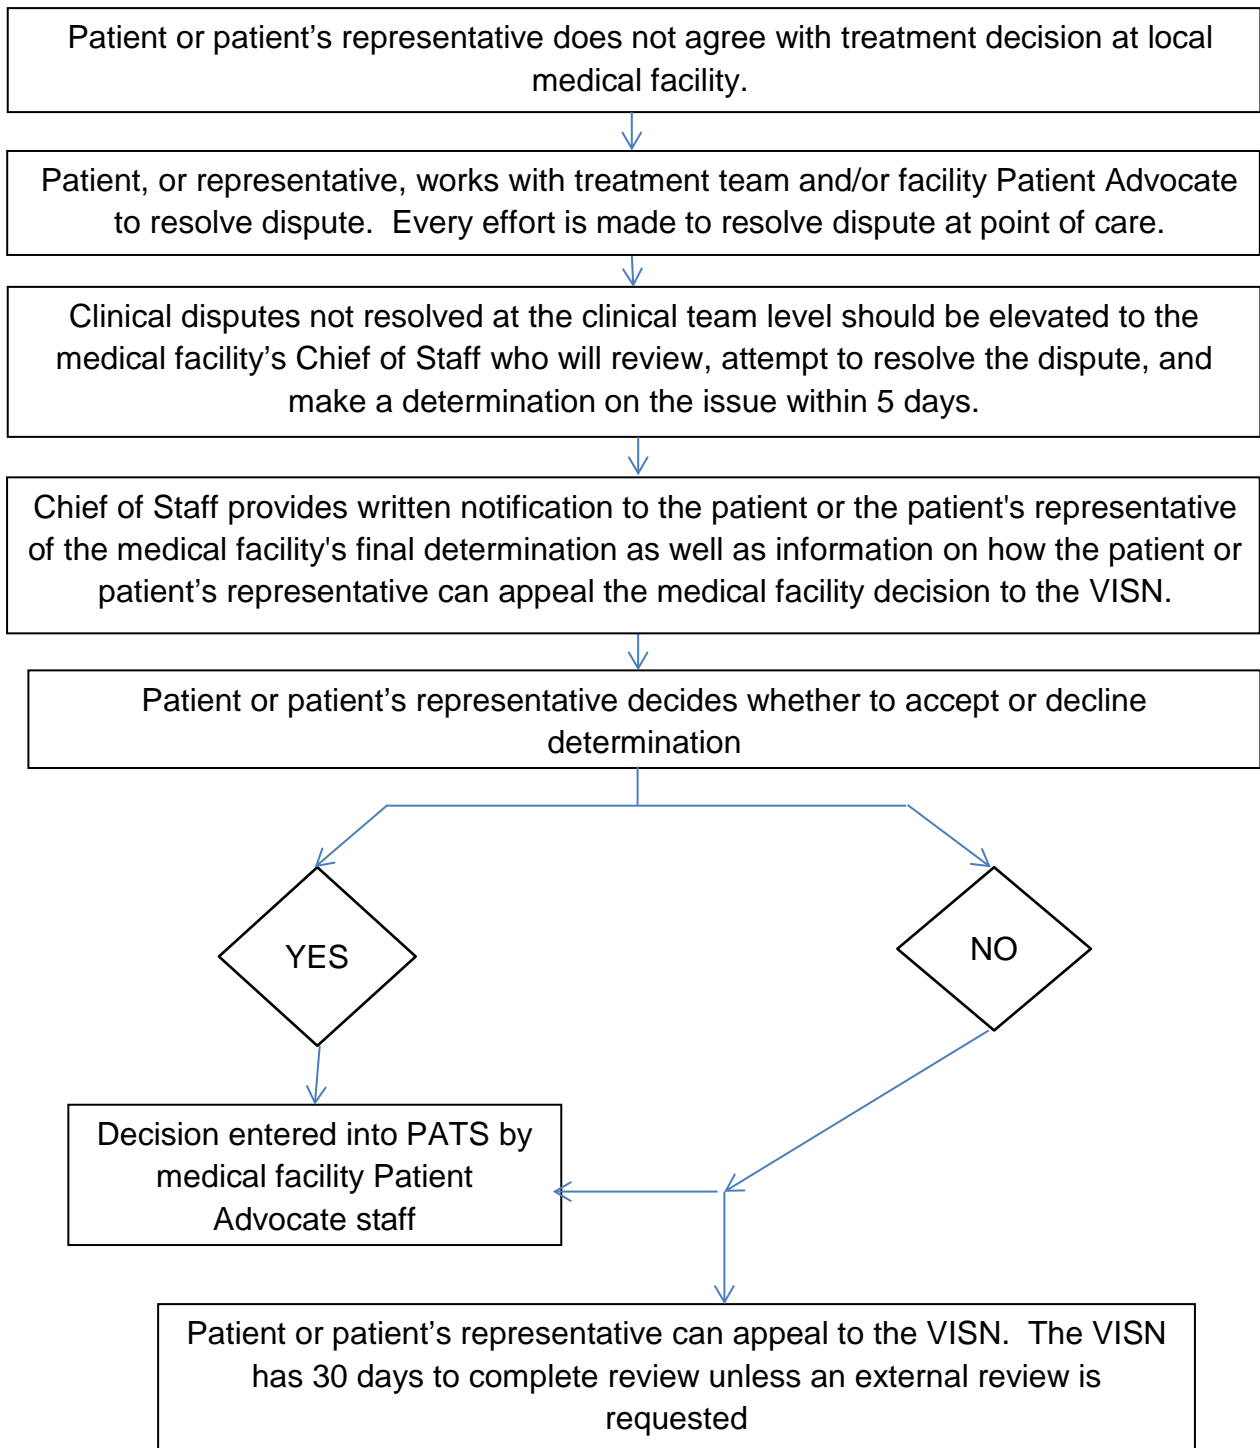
Patient or patient’s representative does not agree with treatment decision at local medical facility.

Patient, or representative, works with treatment team and/or facility Patient Advocate to resolve dispute. Every effort is made to resolve dispute at point of care.

Clinical disputes not resolved at the clinical team level should be elevated to the medical facility’s Chief of Staff who will review, attempt to resolve the dispute, and make a determination on the issue within 5 days.

Chief of Staff provides written notification to the patient or the patient's representative of the medical facility's final determination as well as information on how the patient or patient’s representative can appeal the medical facility decision to the VISN.

Patient or patient’s representative decides whether to accept or decline determination

YES

NO

Decision entered into PATS by medical facility Patient Advocate staff

Patient or patient’s representative can appeal to the VISN. The VISN has 30 days to complete review unless an external review is requested